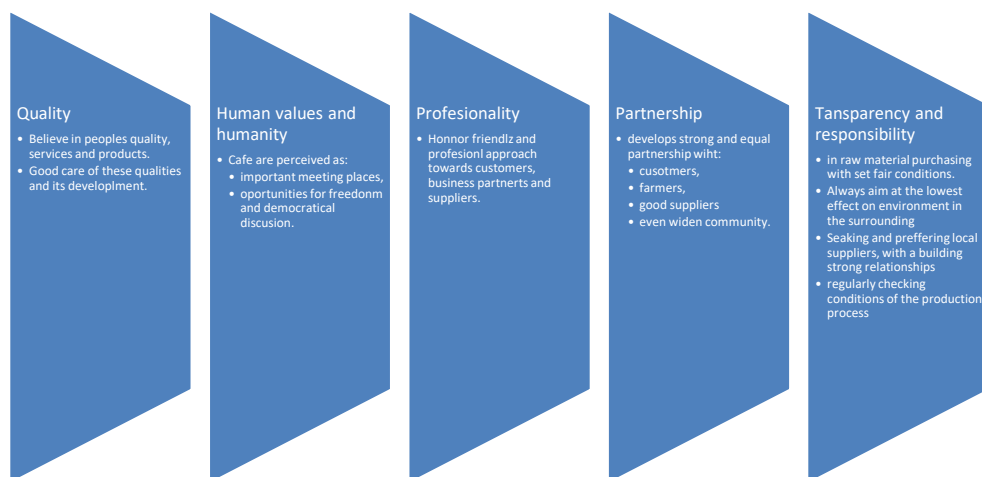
Quality

- Believe in peoples quality, services and products.
- Good care of these qualities and its developlment.

Human values and humanity

- Cafe are perceived as:
  - important meeting places,
  - oportunities for freedonm and democratical discusion.

Profesionality

- Honnor friendlz and profesionl approach towards customers, business partnerts and suppliers.

Partnership

- develops strong and equal partnership wiht:
  - cusotmers,
  - farmers,
  - good suppliers
  - even widen community.

Tansparency and responsibility

- in raw material purchasing with set fair conditions.
- Always aim at the lowest effect on environment in the surrounding
- Seaking and preffering local suppliers, with a building strong relationships
- regularly checking conditions of the production process